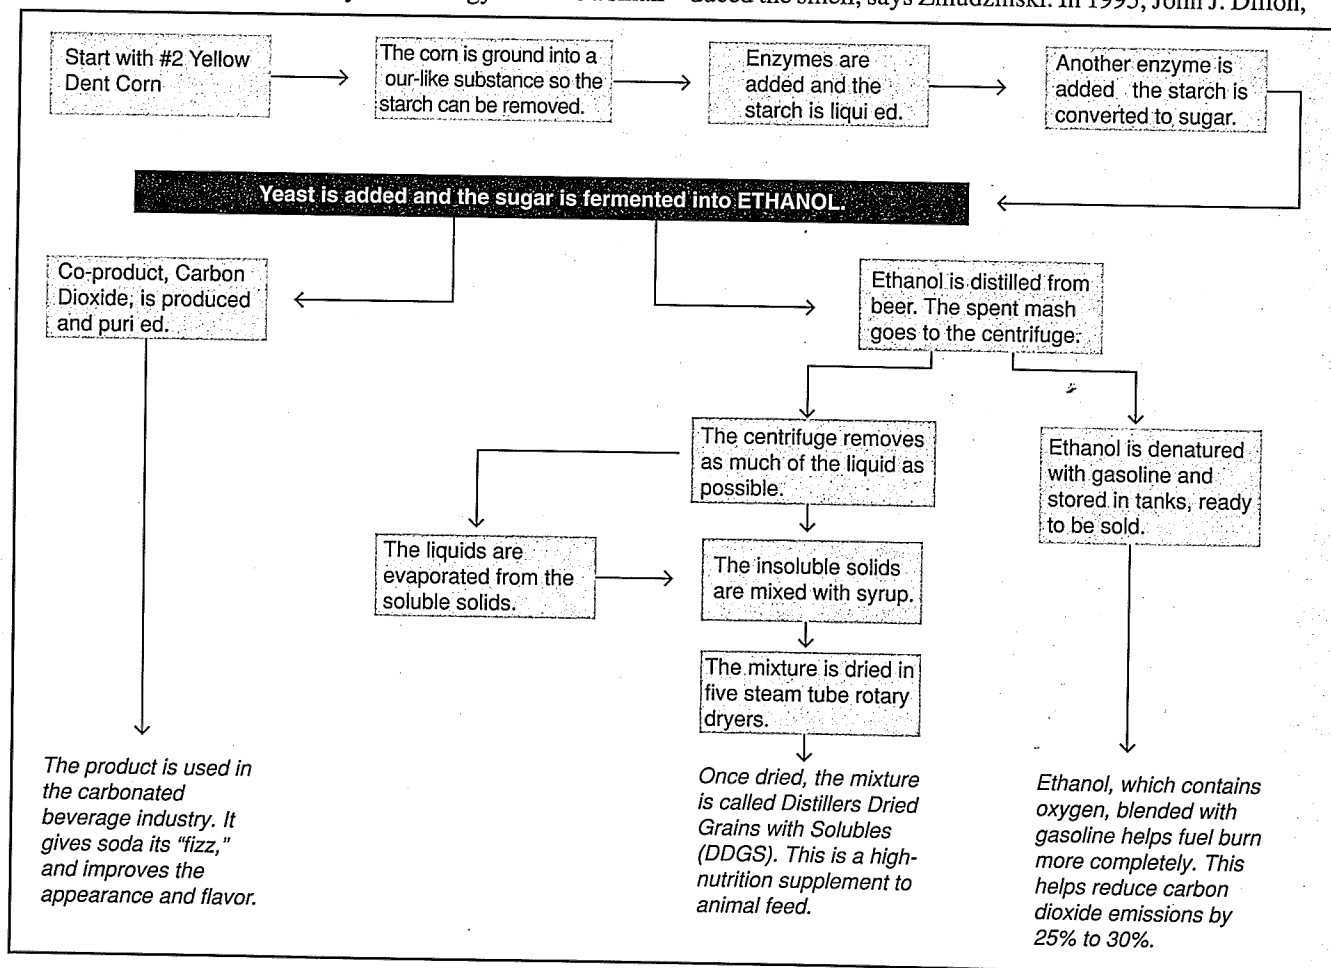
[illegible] duced the smell, says Zmudzinski. In 1995, John J. Dillon,

Start with #2 Yellow Dent Corn

The corn is ground into a our-like substance so the starch can be removed.

Enzymes are added and the starch is liqui ed.

Another enzyme is added the starch is converted to sugar.

Yeast is added and the sugar is fermented into ETHANOL.

Co-product, Carbon Dioxide, is produced and puri ed.

Ethanol is distilled from beer. The spent mash goes to the centrifuge.

The centrifuge removes as much of the liquid as possible.

Ethanol is denatured with gasoline and stored in tanks, ready to be sold.

The liquids are evaporated from the soluble solids.

The insoluble solids are mixed with syrup.

The mixture is dried in five steam tube rotary dryers.

The product is used in the carbonated beverage industry. It gives soda its "fizz," and improves the appearance and flavor.

Once dried, the mixture is called Distillers Dried Grains with Solubles (DDGS). This is a high-nutrition supplement to animal feed.

Ethanol, which contains oxygen, blended with gasoline helps fuel burn more completely. This helps reduce carbon dioxide emissions by 25% to 30%.